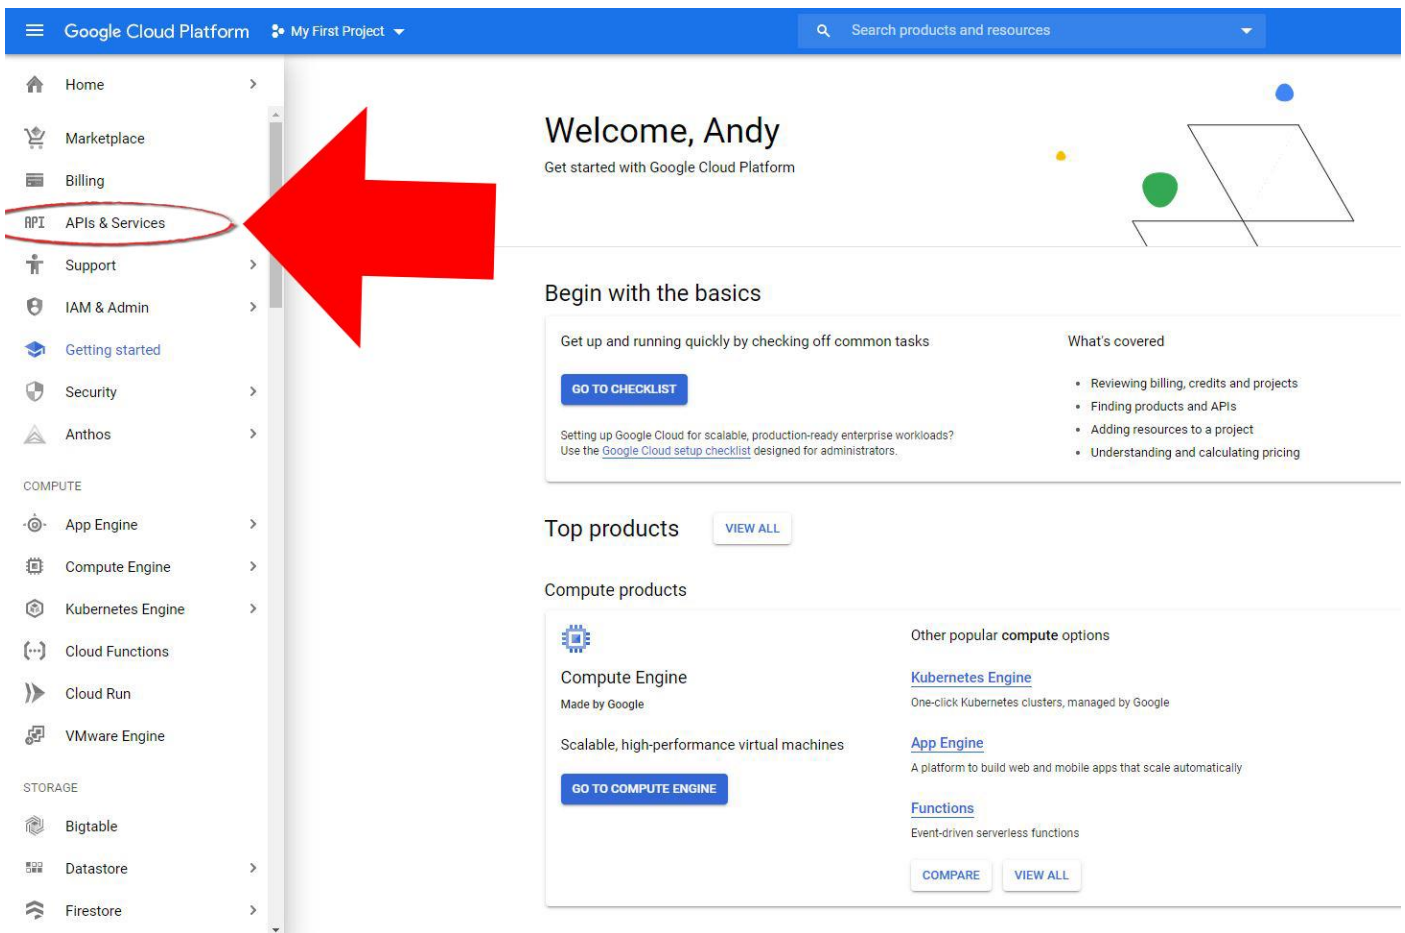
Google Cloud Platform   My First Project   Search products and resources

Home
Marketplace
Billing
API APIs & Services
Support
IAM & Admin
Getting started
Security
Anthos
COMPUTE
App Engine
Compute Engine
Kubernetes Engine
Cloud Functions
Cloud Run
VMware Engine
STORAGE
Bigtable
Datastore
Firestore

Welcome, Andy
Get started with Google Cloud Platform

Begin with the basics

Get up and running quickly by checking off common tasks

GO TO CHECKLIST

Setting up Google Cloud for scalable, production-ready enterprise workloads? Use the Google Cloud setup checklist designed for administrators.

What's covered
- Reviewing billing, credits and projects
- Finding products and APIs
- Adding resources to a project
- Understanding and calculating pricing

Top products VIEW ALL

Compute products

Compute Engine
Made by Google

Scalable, high-performance virtual machines

GO TO COMPUTE ENGINE

Other popular compute options

Kubernetes Engine
One-click Kubernetes clusters, managed by Google

App Engine
A platform to build web and mobile apps that scale automatically

Functions
Event-driven serverless functions

COMPARE VIEW ALL